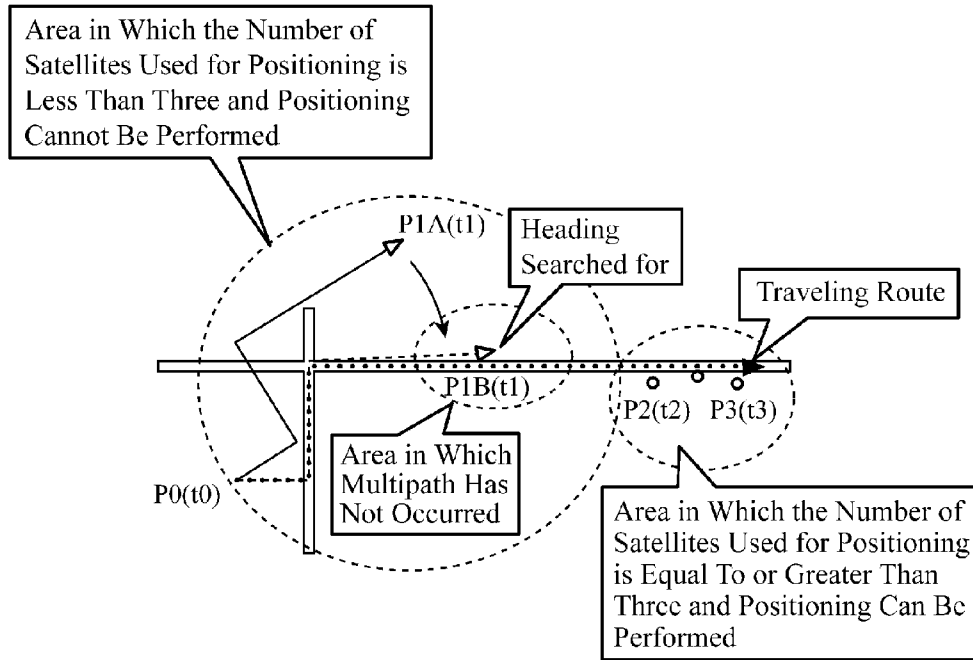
Area in Which the Number of Satellites Used for Positioning is Less Than Three and Positioning Cannot Be Performed

P1A(t1)

Heading Searched for

Traveling Route

P1B(t1)

P2(t2)

P3(t3)

P0(t0)

Area in Which Multipath Has Not Occurred

Area in Which the Number of Satellites Used for Positioning is Equal To or Greater Than Three and Positioning Can Be Performed